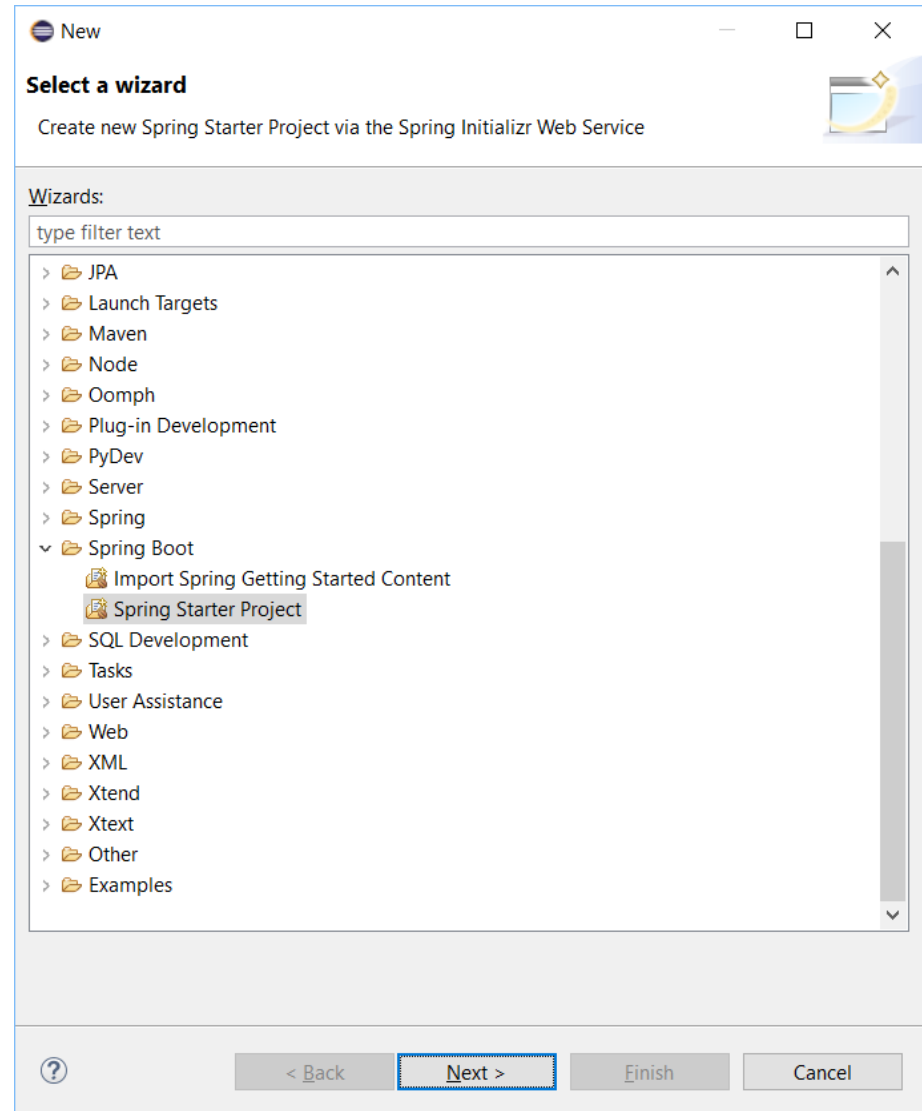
New

Select a wizard

Create new Spring Starter Project via the Spring Initializr Web Service

Wizards:

type filter text

JPA
Launch Targets
Maven
Node
Oomph
Plug-in Development
PyDev
Server
Spring
Spring Boot
Import Spring Getting Started Content
Spring Starter Project
SQL Development
Tasks
User Assistance
Web
XML
Xtend
Xtext
Other
Examples

?

< Back

Next >

Finish

Cancel